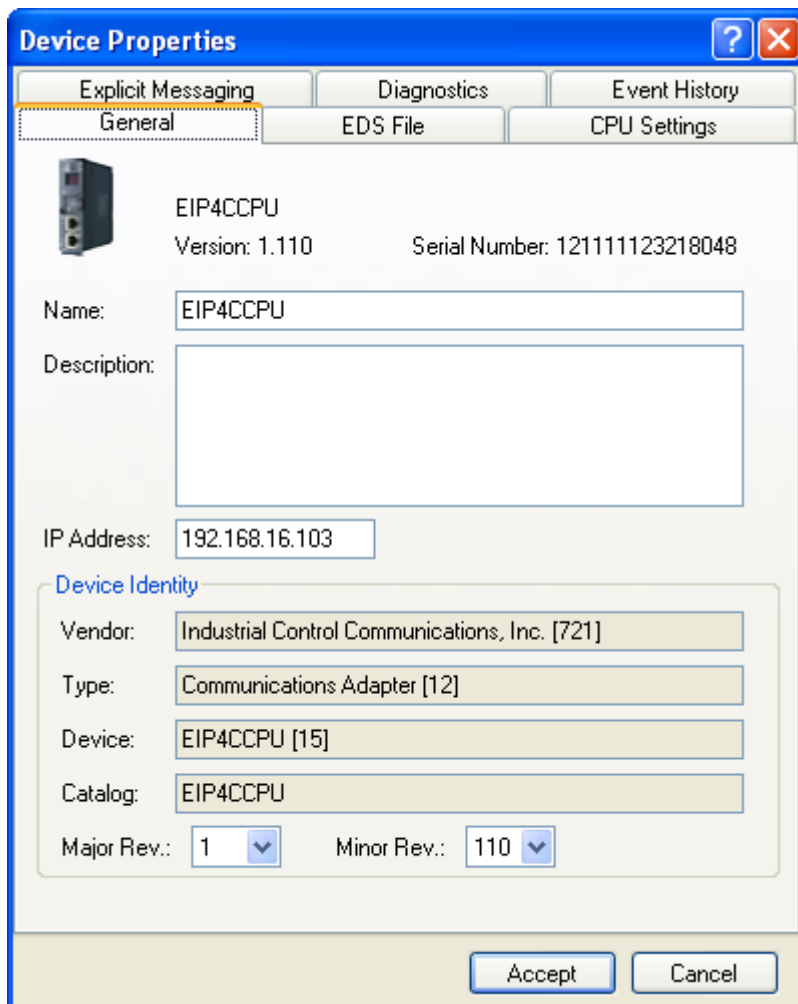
Device Properties

?

Explicit Messaging
Diagnostics
Event History
General
EDS File
CPU Settings

EIP4CCPU
Version: 1.110
Serial Number: 121111123218048

Name: EIP4CCPU

Description:

IP Address: 192.168.16.103

Device Identity

Vendor: Industrial Control Communications, Inc. [721]

Type: Communications Adapter [12]

Device: EIP4CCPU [15]

Catalog: EIP4CCPU

Major Rev.: 1
Minor Rev.: 110

Accept
Cancel